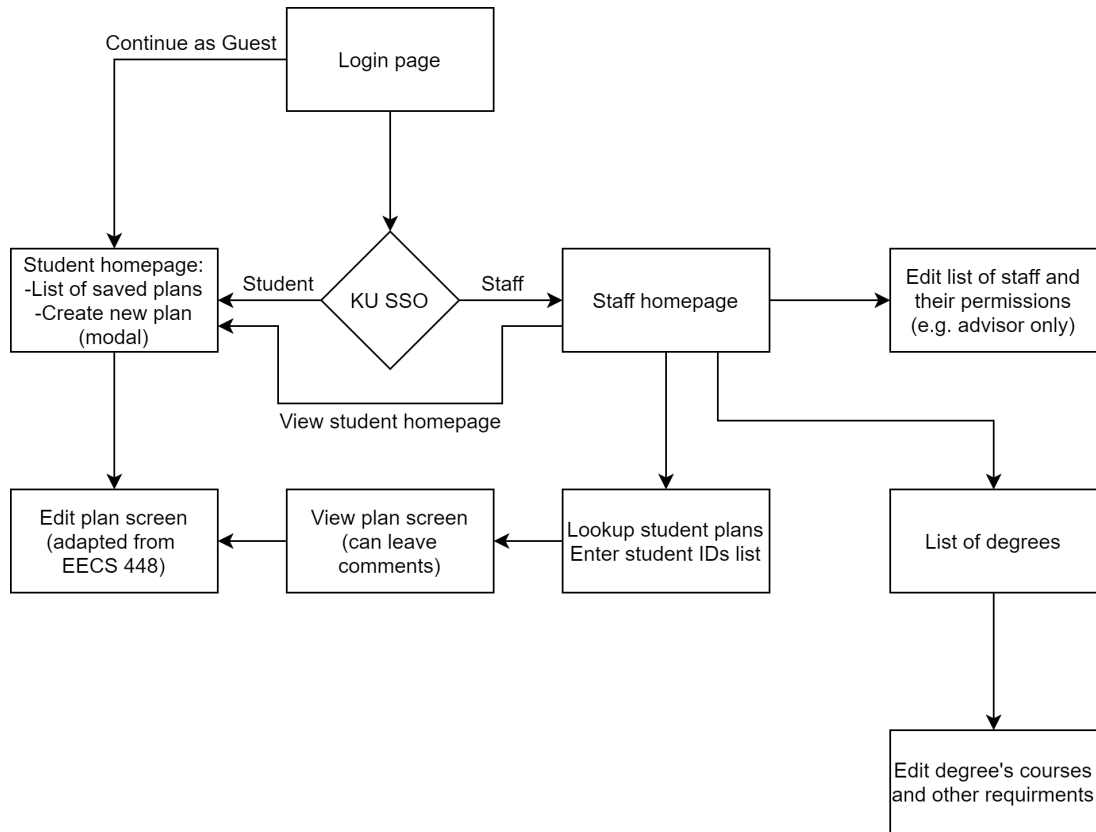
Continue as Guest

Login page

Student homepage:
-List of saved plans
-Create new plan
(modal)

Student

KU SSO

Staff

Staff homepage

Edit list of staff and their permissions (e.g. advisor only)

View student homepage

Edit plan screen (adapted from EECS 448)

View plan screen (can leave comments)

Lookup student plans
Enter student IDs list

List of degrees

Edit degree's courses and other requirments